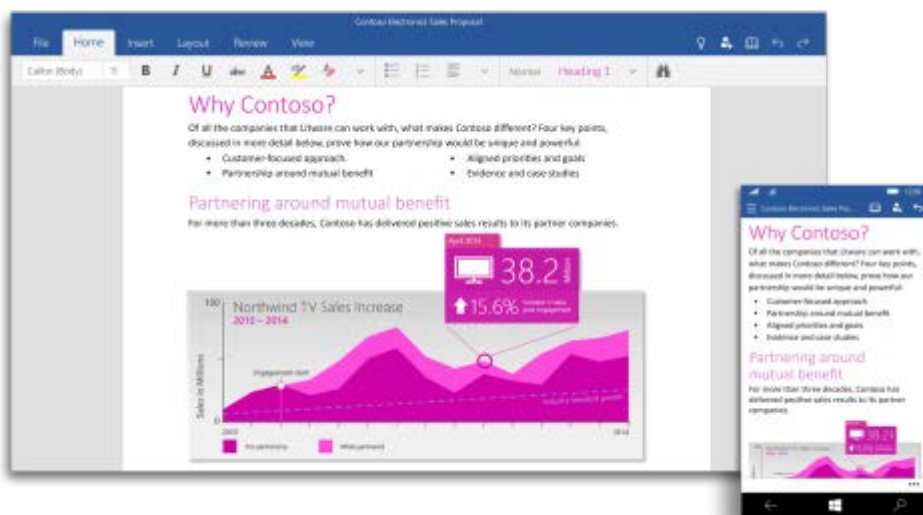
Contoso Electronics Sales Proposal

File Home Insert Layout Review View

Calibri (Body) 11 B I U Normal Heading 1

Why Contoso?

Of all the companies that Litware can work with, what makes Contoso different? Four key points, discussed in more detail below, prove how our partnership would be unique and powerful:

- Customer-focused approach
- Partnership around mutual benefit
- Aligned priorities and goals
- Evidence and case studies

Partnering around mutual benefit

For more than three decades, Contoso has delivered positive sales results to its partner companies.

April 2014

38.2 billion

15.6% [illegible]

Northwind TV Sales Increase

2012 – 2014

100

Sales in Millions

Engagement start

Industry standard growth

2005

2014

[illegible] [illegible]

Contoso Electronics Sales Pro...

Why Contoso?

Of all the companies that Litware can work with, what makes Contoso different? Four key points, discussed in more detail below, prove how our partnership would be unique and powerful:

- Customer-focused approach
- Partnership around mutual benefit
- Aligned priorities and goals
- Evidence and case studies

Partnering around mutual benefit

For more than three decades, Contoso has delivered positive sales results to its partner companies.

38.2